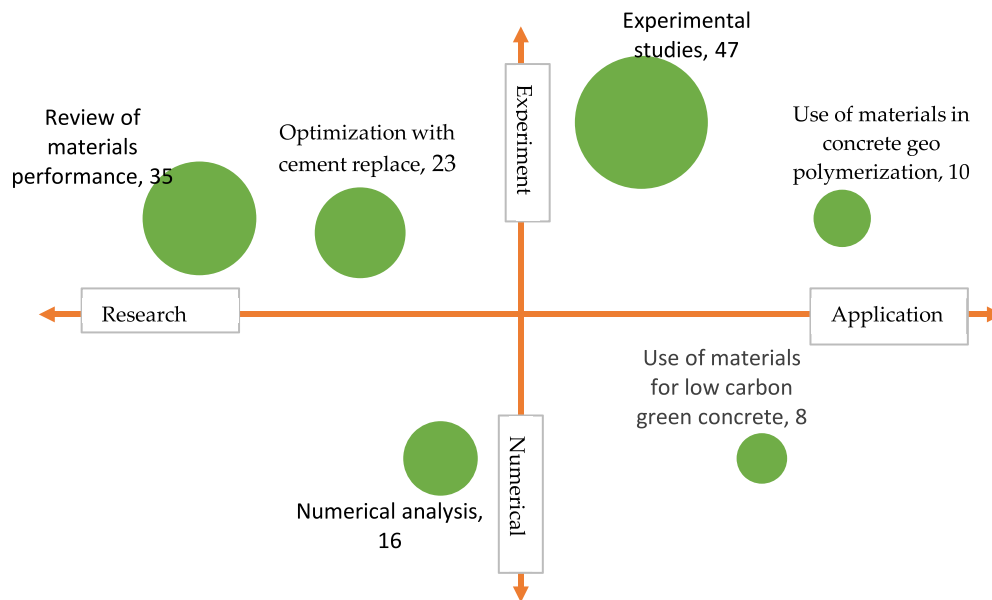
Experimental studies, 47

Review of materials performance, 35

Optimization with cement replace, 23

Experiment

Use of materials in concrete geo polymerization, 10

Research

Application

Use of materials for low carbon green concrete, 8

Numerical

Numerical analysis, 16